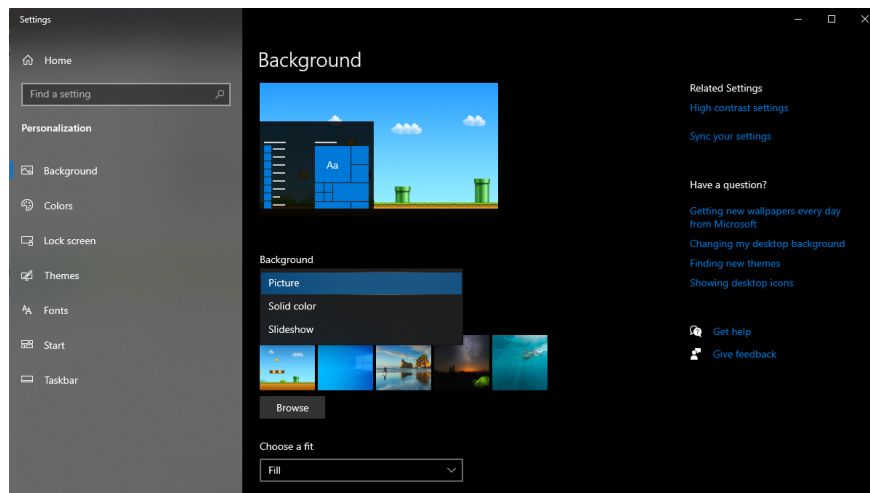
Settings

Home

Find a setting

Personalization

Background

Colors

Lock screen

Themes

Fonts

Start

Taskbar

Background

Aa

Background

Picture

Solid color

Slideshow

Browse

Choose a fit

Fill

Related Settings

High contrast settings

Sync your settings

Have a question?

Getting new wallpapers every day from Microsoft

Changing my desktop background

Finding new themes

Showing desktop icons

Get help

Give feedback